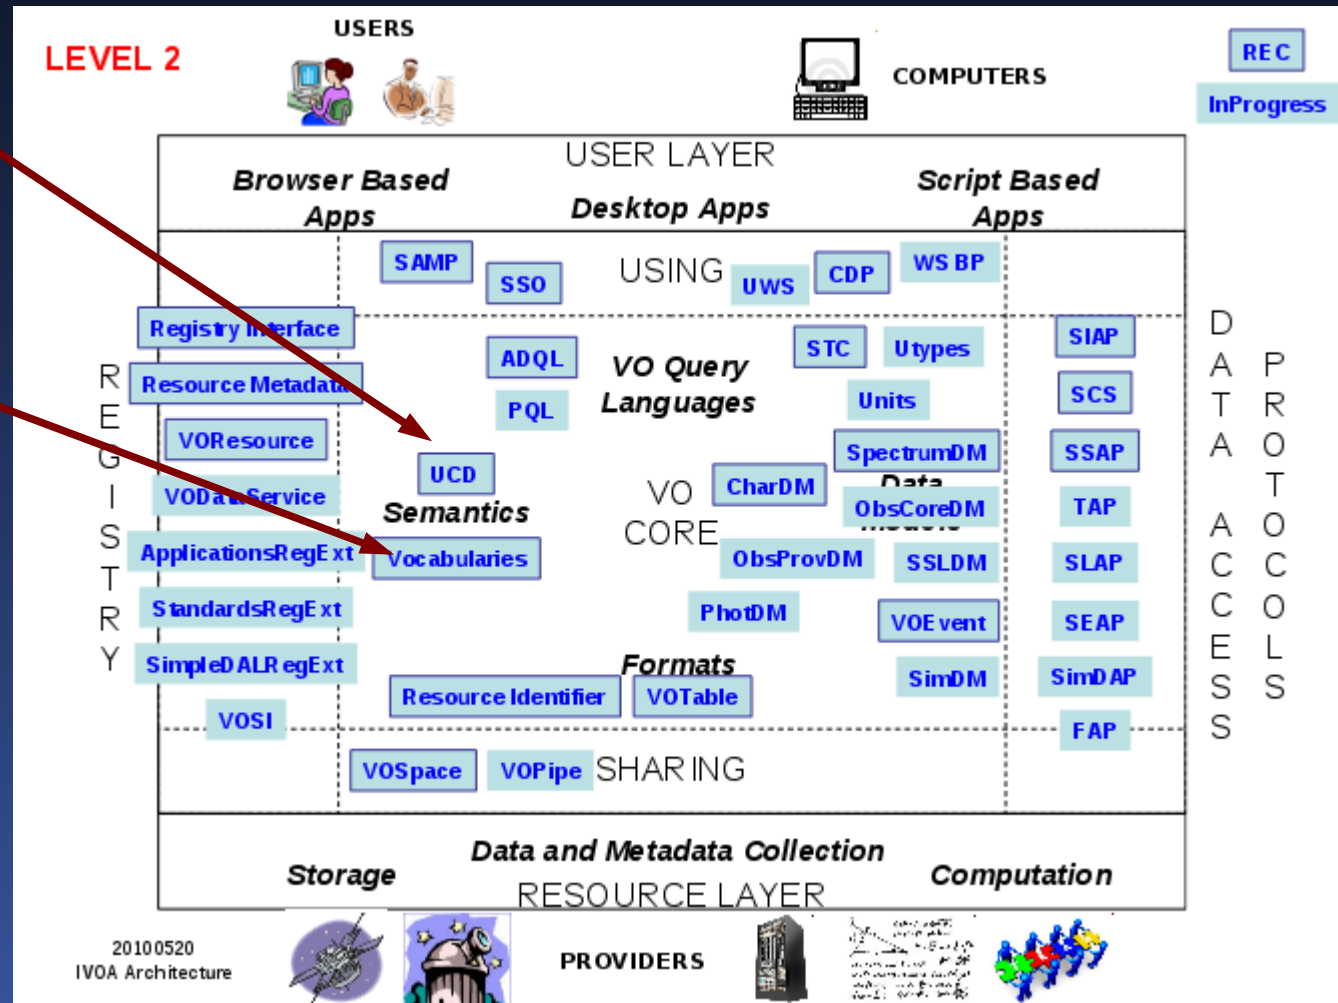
LEVEL 2

USERS

COMPUTERS

REC

InProgress

USER LAYER

Browser Based Apps

Desktop Apps

Script Based Apps

SAMP

SSO

USING

UWS

CDP

WS BP

Registry Interface

Resource Metadata

VOResource

VODataService

ApplicationsRegExt

StandardsRegExt

SimpleDALRegExt

VOSI

REGISTRY

ADQL

PQL

VO Query Languages

STC

Utypes

Units

SpectrumDM

Data Models

ObsCoreDM

CharDM

UCD

Semantics

Vocabularies

VO CORE

ObsProvDM

SSLDM

PhotDM

VOEvent

SimDM

Formats

Resource Identifier

VOTable

SIAP

SCS

SSAP

TAP

SLAP

SEAP

SimDAP

FAP

DATA ACCESS

PROTOCOLS

VOSpace

VOPipe

SHARING

Data and Metadata Collection

Storage

Computation

RESOURCE LAYER

20100520
IVOA Architecture

PROVIDERS